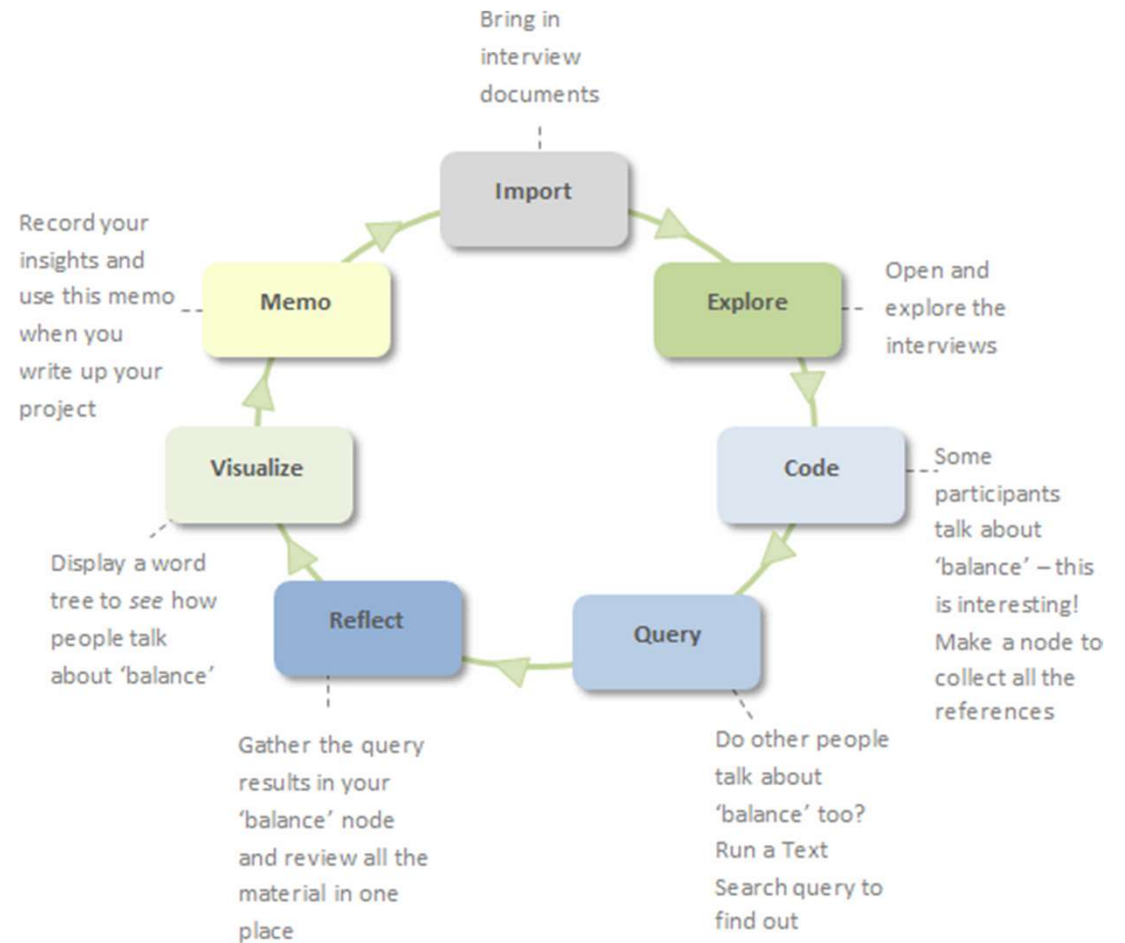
Bring in interview documents

Import

Open and explore the interviews

Explore

Code

Some participants talk about 'balance' – this is interesting! Make a node to collect all the references

Query

Do other people talk about 'balance' too? Run a Text Search query to find out

Reflect

Gather the query results in your 'balance' node and review all the material in one place

Visualize

Display a word tree to *see* how people talk about 'balance'

Memo

Record your insights and use this memo when you write up your project